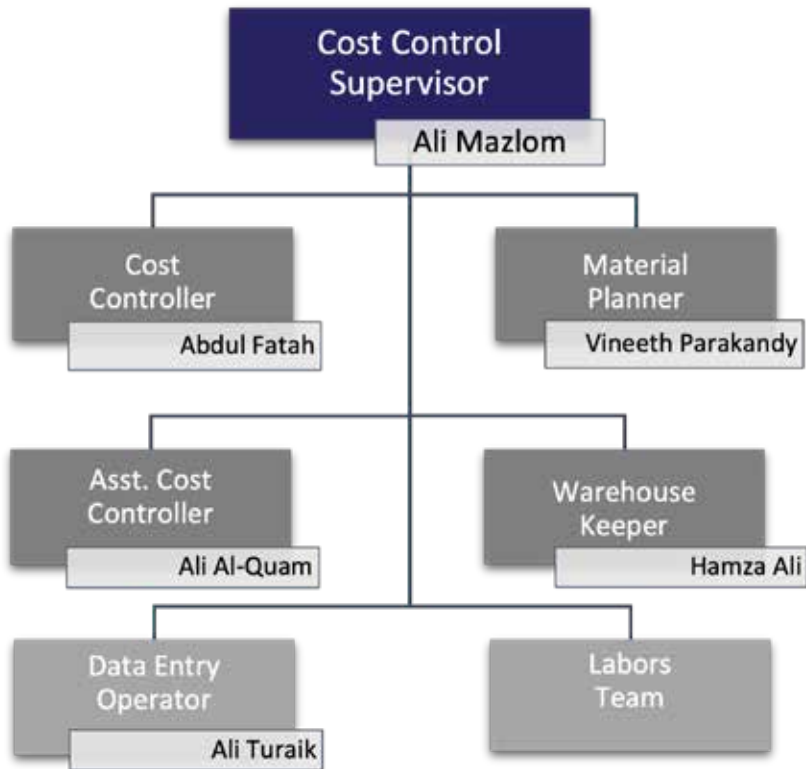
Cost Control Supervisor
Ali Mazlom

Cost Controller
Abdul Fatah

Material Planner
Vineeth Parakandy

Asst. Cost Controller
Ali Al-Quam

Warehouse Keeper
Hamza Ali

Data Entry Operator
Ali Turaik

Labors Team